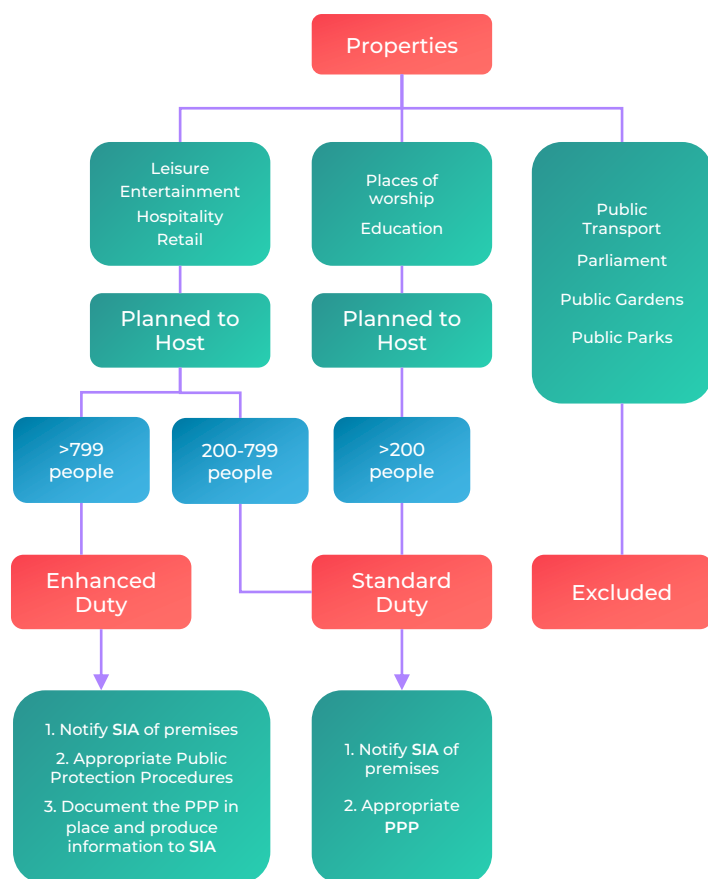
Properties

Leisure
Entertainment
Hospitality
Retail

Places of worship
Education

Public Transport
Parliament
Public Gardens
Public Parks

Planned to Host

Planned to Host

>799 people

200-799 people

>200 people

Enhanced Duty

Standard Duty

Excluded

1. Notify **SIA** of premises
2. Appropriate Public Protection Procedures
3. Document the PPP in place and produce information to **SIA**

1. Notify **SIA** of premises
2. Appropriate **PPP**